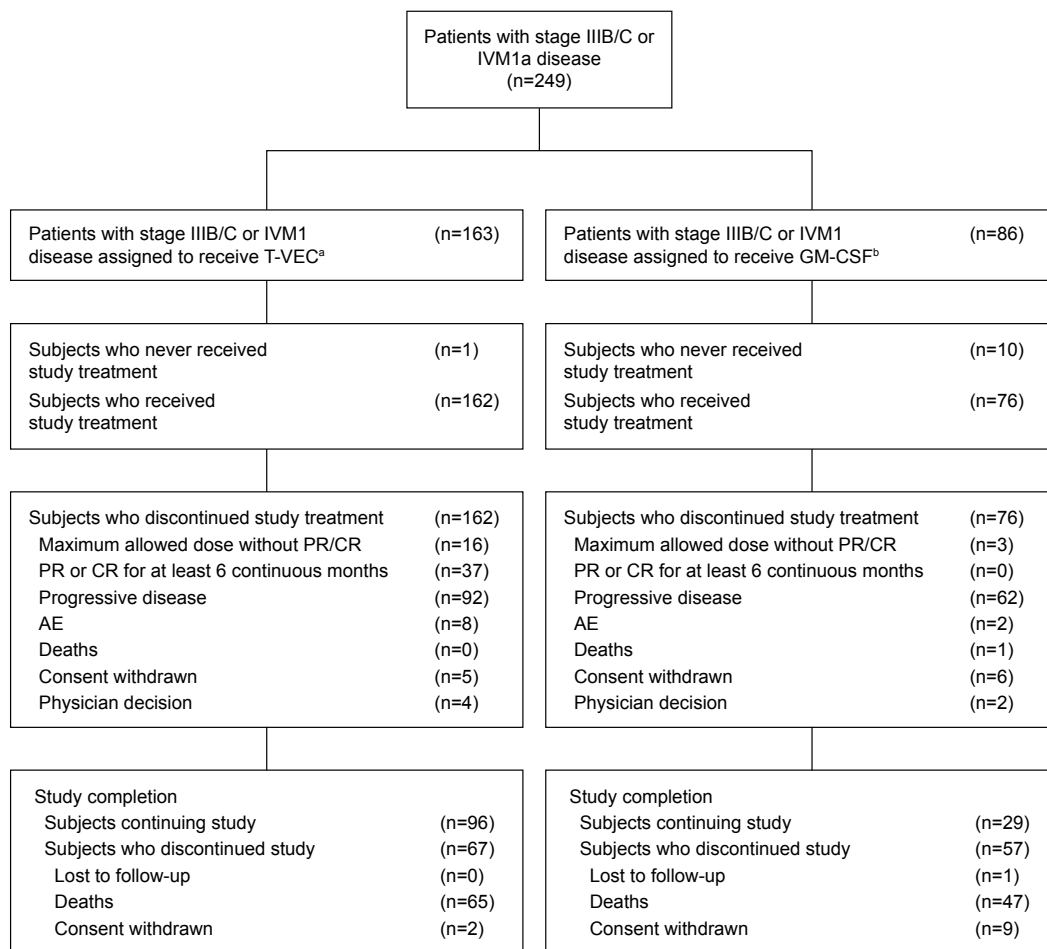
Patients with stage IIIB/C or IVM1a disease (n=249)

Patients with stage IIIB/C or IVM1 disease assigned to receive T-VEC$^{a}$ (n=163)

Subjects who never received study treatment (n=1)
Subjects who received study treatment (n=162)

Subjects who discontinued study treatment (n=162)
Maximum allowed dose without PR/CR (n=16)
PR or CR for at least 6 continuous months (n=37)
Progressive disease (n=92)
AE (n=8)
Deaths (n=0)
Consent withdrawn (n=5)
Physician decision (n=4)

Study completion
Subjects continuing study (n=96)
Subjects who discontinued study (n=67)
Lost to follow-up (n=0)
Deaths (n=65)
Consent withdrawn (n=2)

Patients with stage IIIB/C or IVM1 disease assigned to receive GM-CSF$^{b}$ (n=86)

Subjects who never received study treatment (n=10)
Subjects who received study treatment (n=76)

Subjects who discontinued study treatment (n=76)
Maximum allowed dose without PR/CR (n=3)
PR or CR for at least 6 continuous months (n=0)
Progressive disease (n=62)
AE (n=2)
Deaths (n=1)
Consent withdrawn (n=6)
Physician decision (n=2)

Study completion
Subjects continuing study (n=29)
Subjects who discontinued study (n=57)
Lost to follow-up (n=1)
Deaths (n=47)
Consent withdrawn (n=9)